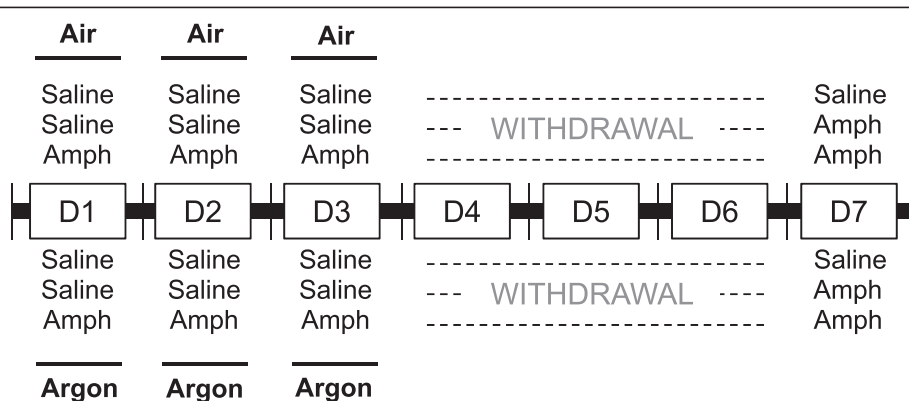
Air Air Air

Saline Saline Saline
Saline Saline Saline
Amph Amph Amph

--- WITHDRAWAL ----

Saline
Amph
Amph

D1 D2 D3 D4 D5 D6 D7

Saline Saline Saline
Saline Saline Saline
Amph Amph Amph

--- WITHDRAWAL ----

Saline
Amph
Amph

Argon Argon Argon